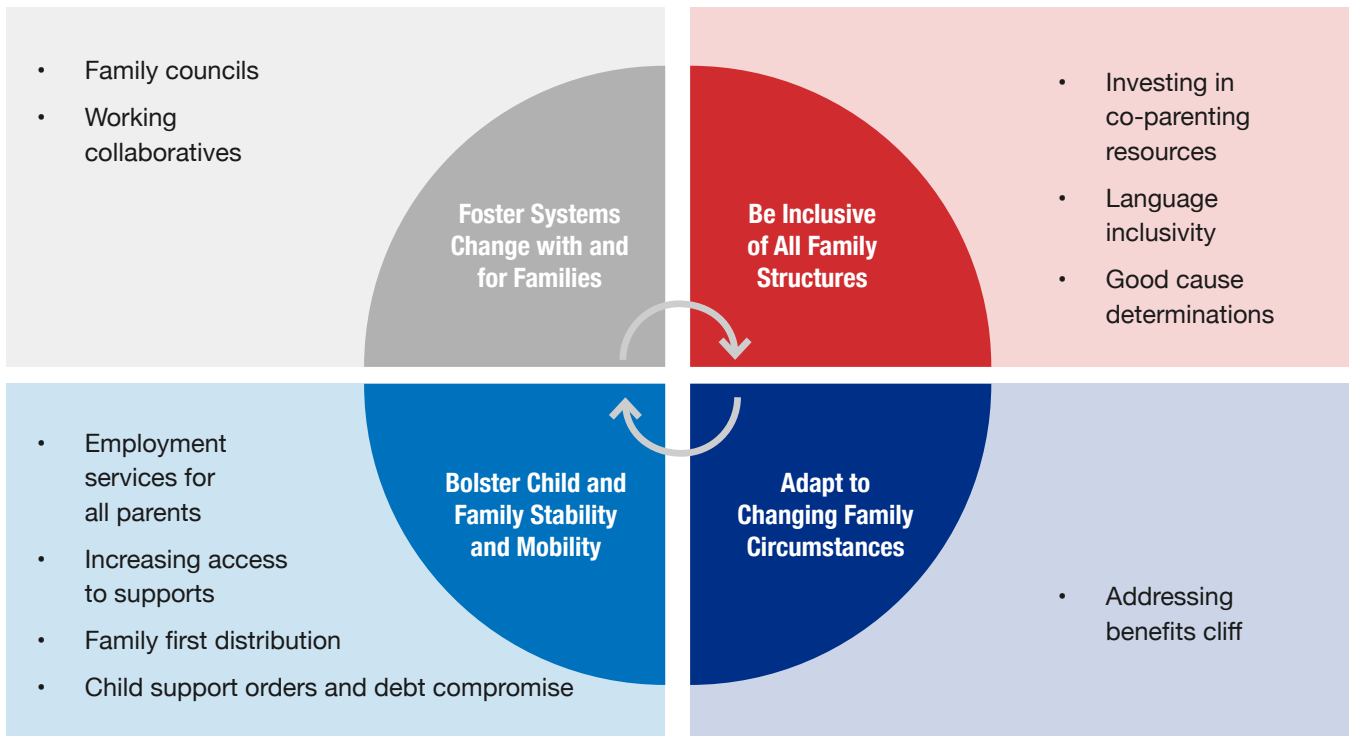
- Family councils
- Working collaboratives

Foster Systems Change with and for Families

Be Inclusive of All Family Structures

- Investing in co-parenting resources
- Language inclusivity
- Good cause determinations

- Employment services for all parents
- Increasing access to supports
- Family first distribution
- Child support orders and debt compromise

Bolster Child and Family Stability and Mobility

Adapt to Changing Family Circumstances

- Addressing benefits cliff